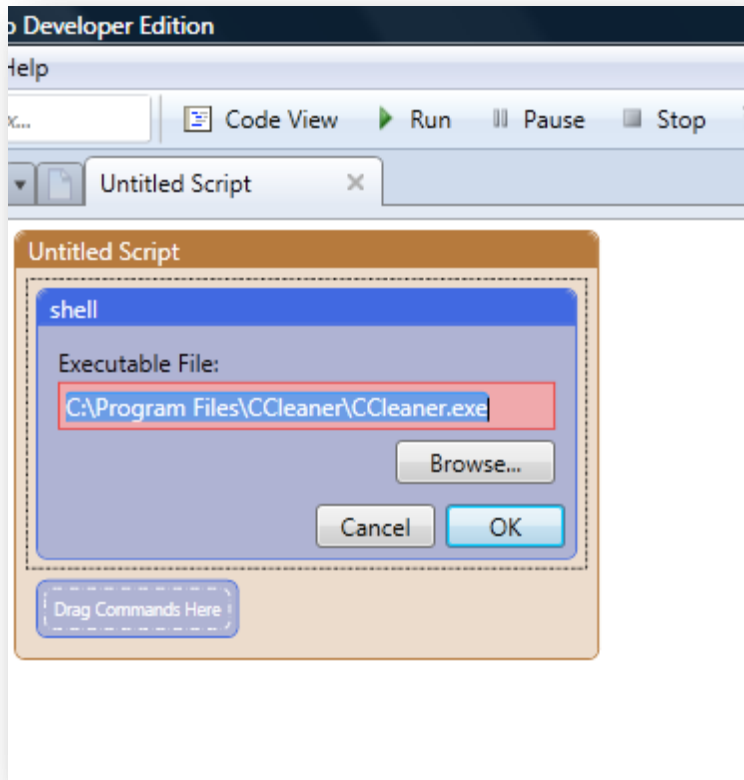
o Developer Edition

Help

x...

Code View Run Pause Stop

Untitled Script ×

Untitled Script

shell

Executable File:

C:\Program Files\CCleaner\CCleaner.exe

Browse...

Cancel OK

Drag Commands Here